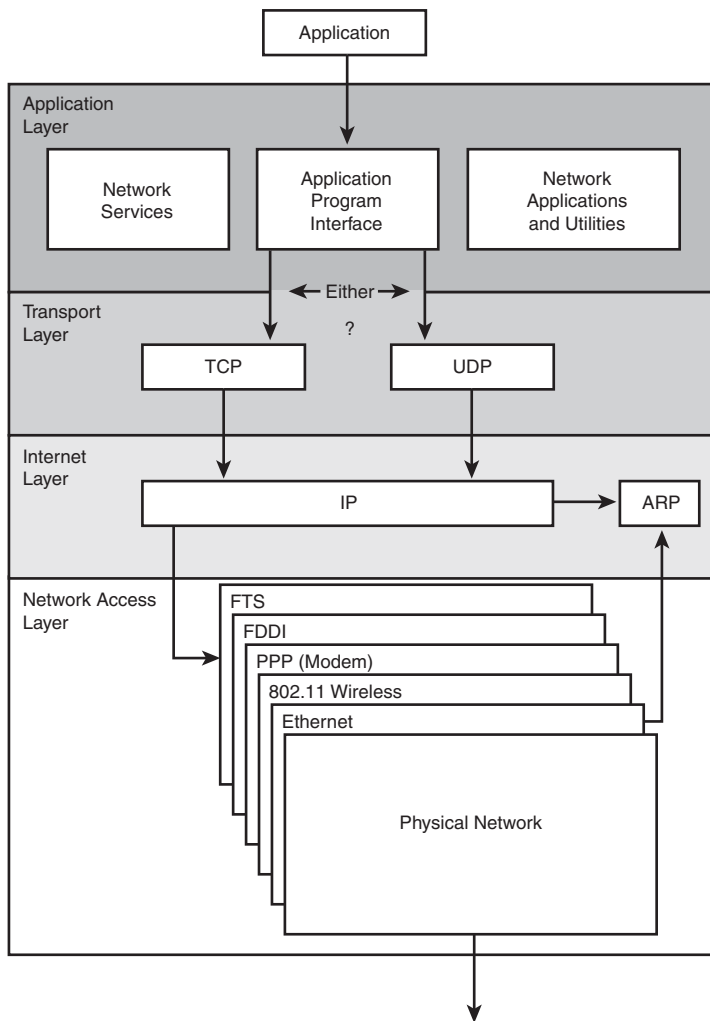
Application

Application Layer

Network Services

Application Program Interface

Network Applications and Utilities

Either

Transport Layer

?

TCP

UDP

Internet Layer

IP

ARP

Network Access Layer

FTS

FDDI

PPP (Modem)

802.11 Wireless

Ethernet

Physical Network